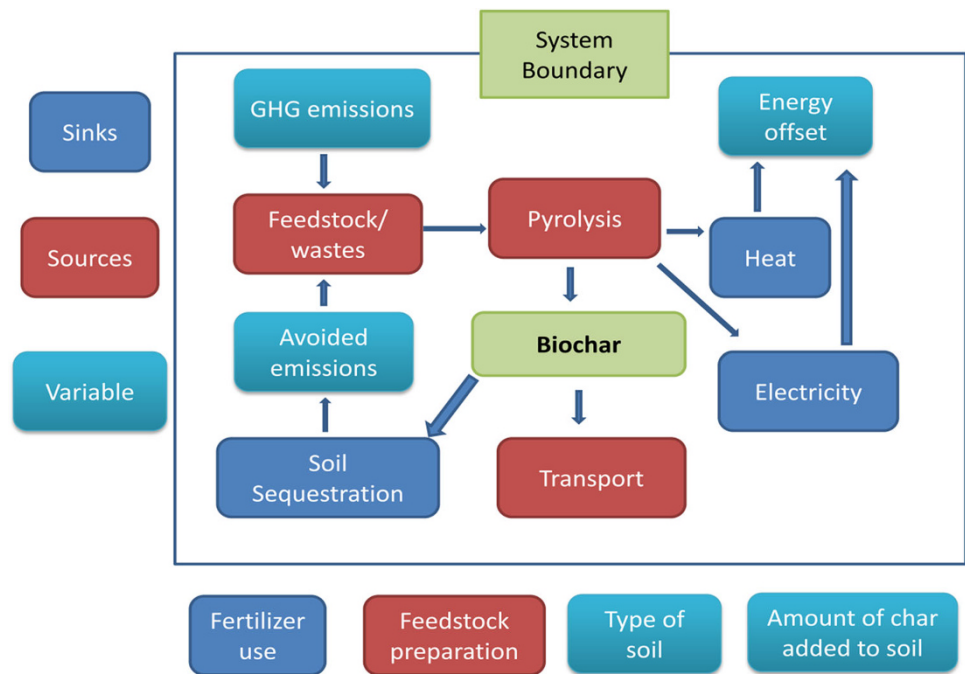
System Boundary

Sinks

Sources

Variable

GHG emissions

Energy offset

Feedstock/ wastes

Pyrolysis

Heat

Avoided emissions

Biochar

Electricity

Soil Sequestration

Transport

Fertilizer use

Feedstock preparation

Type of soil

Amount of char added to soil